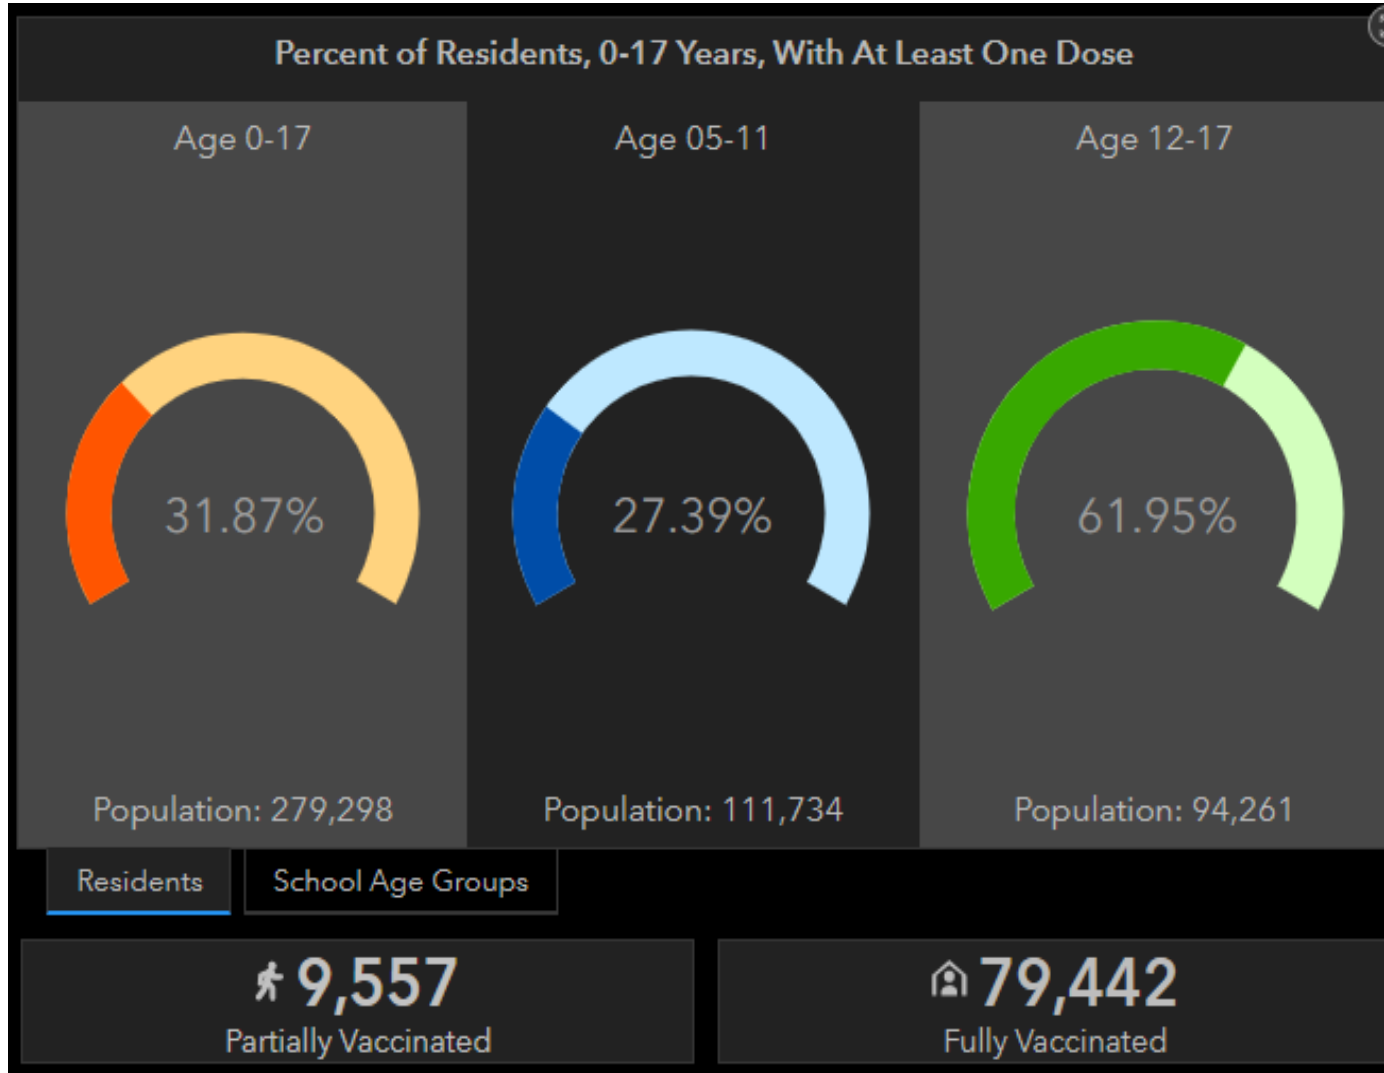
Percent of Residents, 0-17 Years, With At Least One Dose

Age 0-17

31.87%

Population: 279,298

Age 05-11

27.39%

Population: 111,734

Age 12-17

61.95%

Population: 94,261

Residents

School Age Groups

9,557
Partially Vaccinated

79,442
Fully Vaccinated